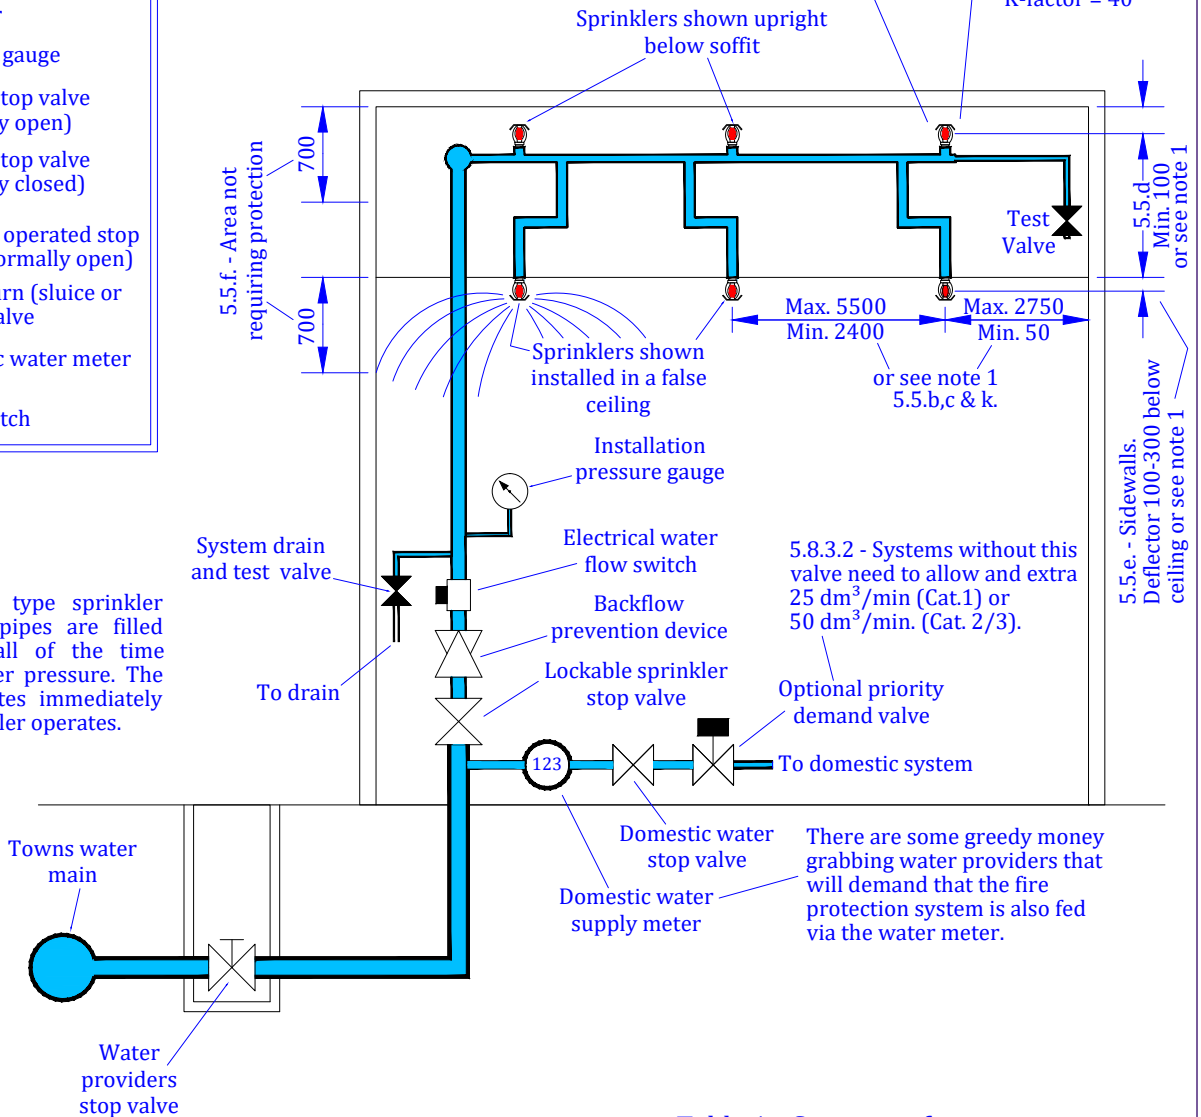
gauge

top valve
y open)

top valve
y closed)

operated stop
ormally open)

rn (sluice or
alve

c water meter

tch

type sprinkler
pipes are filled
all of the time
er pressure. The
tes immediately
ler operates.

Sprinklers shown upright below soffit

K-factor = 40

5.5.f. - Area not requiring protection

700

700

Test Valve

5.5.d Min. 100 or see note 1

Max. 5500
Min. 2400

Max. 2750
Min. 50

or see note 1
5.5.b,c & k.

5.5.e. - Sidewalls. Deflector 100-300 below ceiling or see note 1

Sprinklers shown installed in a false ceiling

Installation pressure gauge

System drain and test valve

Electrical water flow switch

5.8.3.2 - Systems without this valve need to allow and extra 25 dm$^3$/min (Cat.1) or 50 dm$^3$/min. (Cat. 2/3).

Backflow prevention device

To drain

Lockable sprinkler stop valve

Optional priority demand valve

123

To domestic system

Towns water main

Domestic water stop valve

There are some greedy money grabbing water providers that will demand that the fire protection system is also fed via the water meter.

Domestic water supply meter

Water providers stop valve